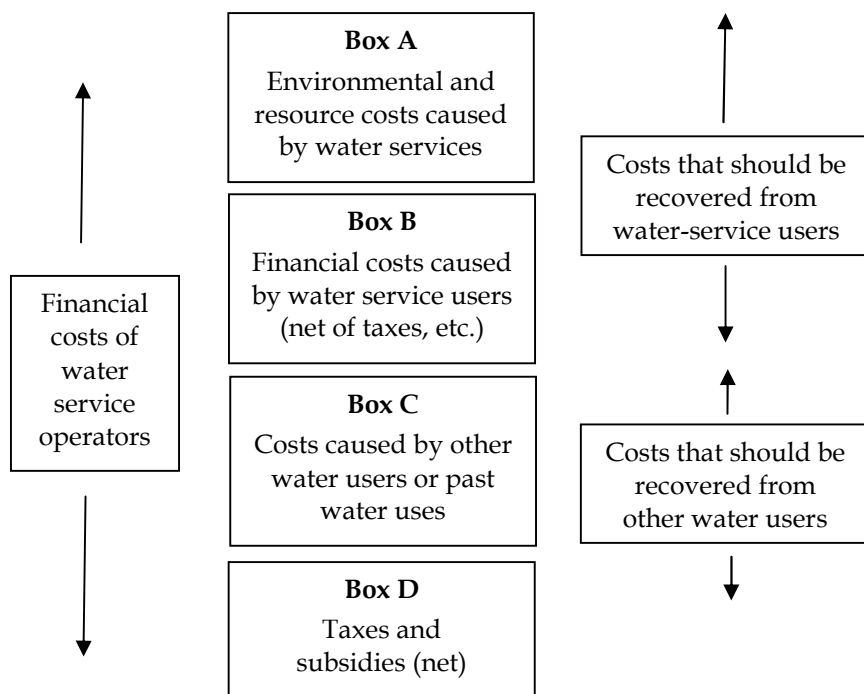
Box A
Environmental and resource costs caused by water services

Box B
Financial costs caused by water service users (net of taxes, etc.)

Box C
Costs caused by other water users or past water uses

Box D
Taxes and subsidies (net)

Financial costs of water service operators

Costs that should be recovered from water-service users

Costs that should be recovered from other water users